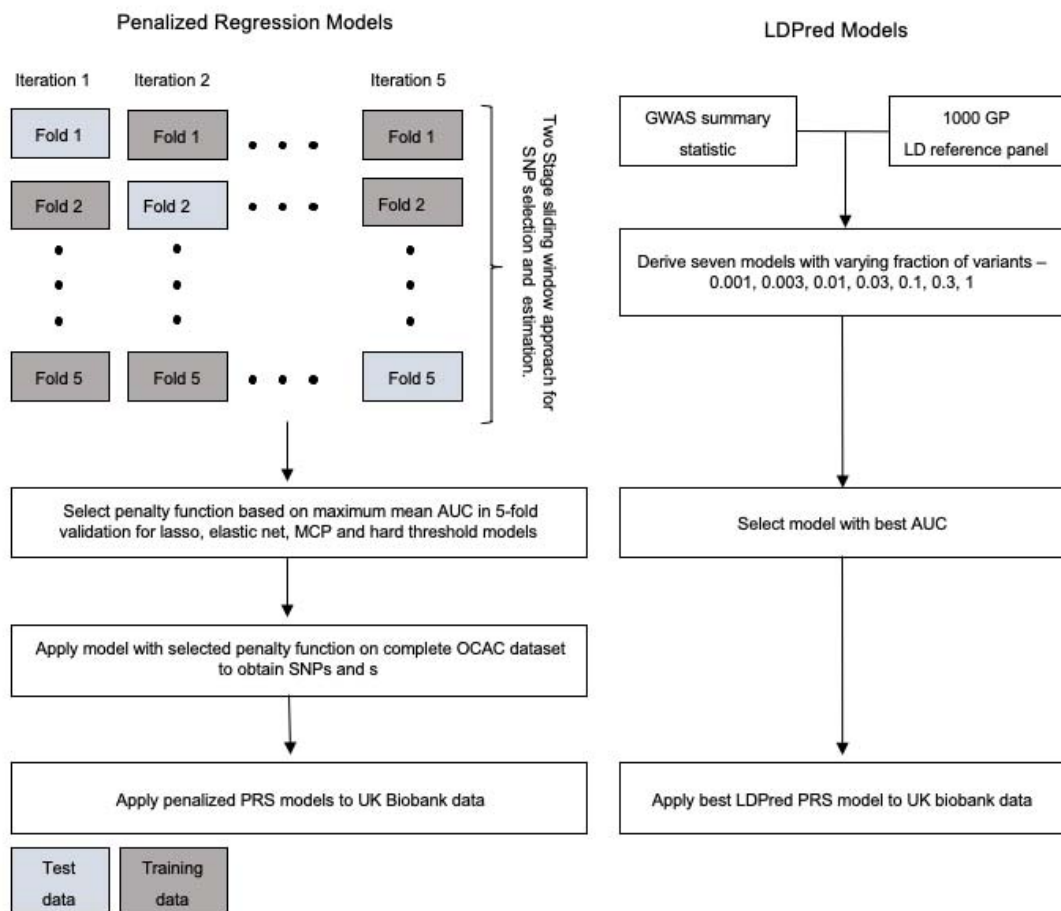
Penalized Regression Models

LDPred Models

Iteration 1

Iteration 2

Iteration 5

Fold 1

Fold 1

Fold 1

Fold 2

Fold 2

Fold 2

Fold 5

Fold 5

Fold 5

Two Stage sliding window approach for SNP selection and estimation.

GWAS summary statistic

1000 GP LD reference panel

Derive seven models with varying fraction of variants – 0.001, 0.003, 0.01, 0.03, 0.1, 0.3, 1

Select penalty function based on maximum mean AUC in 5-fold validation for lasso, elastic net, MCP and hard threshold models

Select model with best AUC

Apply model with selected penalty function on complete OCAC dataset to obtain SNPs and s

Apply penalized PRS models to UK Biobank data

Apply best LDPred PRS model to UK biobank data

Test data

Training data